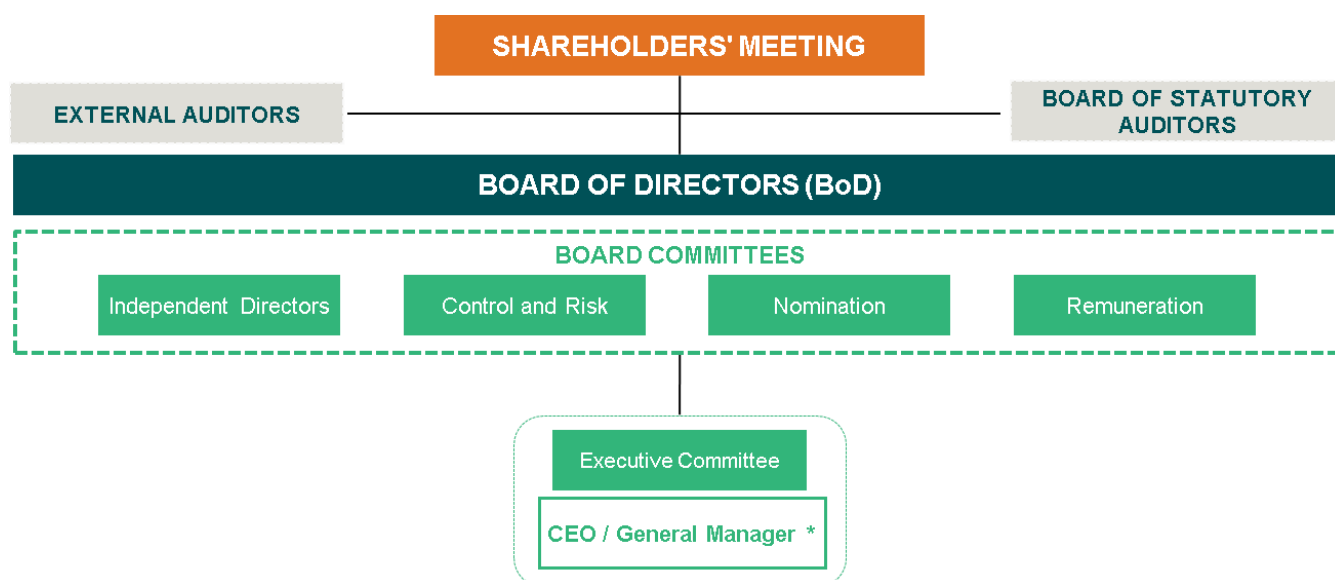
SHAREHOLDERS' MEETING

EXTERNAL AUDITORS

BOARD OF STATUTORY AUDITORS

BOARD OF DIRECTORS (BoD)

BOARD COMMITTEES

Independent Directors

Control and Risk

Nomination

Remuneration

Executive Committee

CEO / General Manager *